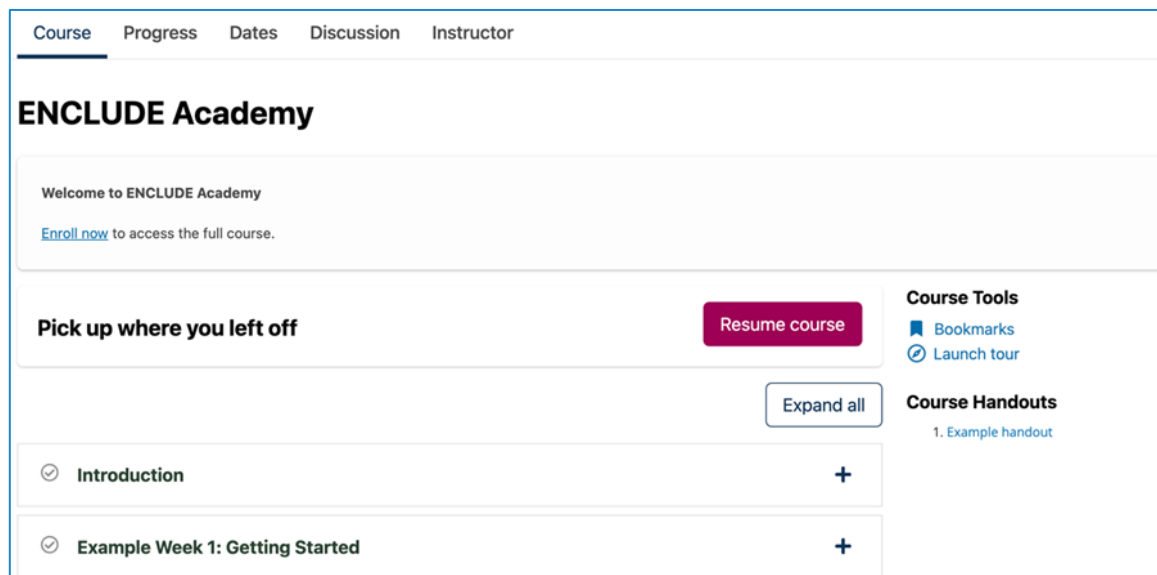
Course Progress Dates Discussion Instructor

ENCLUDE Academy

Welcome to ENCLUDE Academy

Enroll now to access the full course.

Pick up where you left off

Resume course

Expand all

Introduction +

Example Week 1: Getting Started +

Course Tools

Bookmarks

Launch tour

Course Handouts

1. Example handout